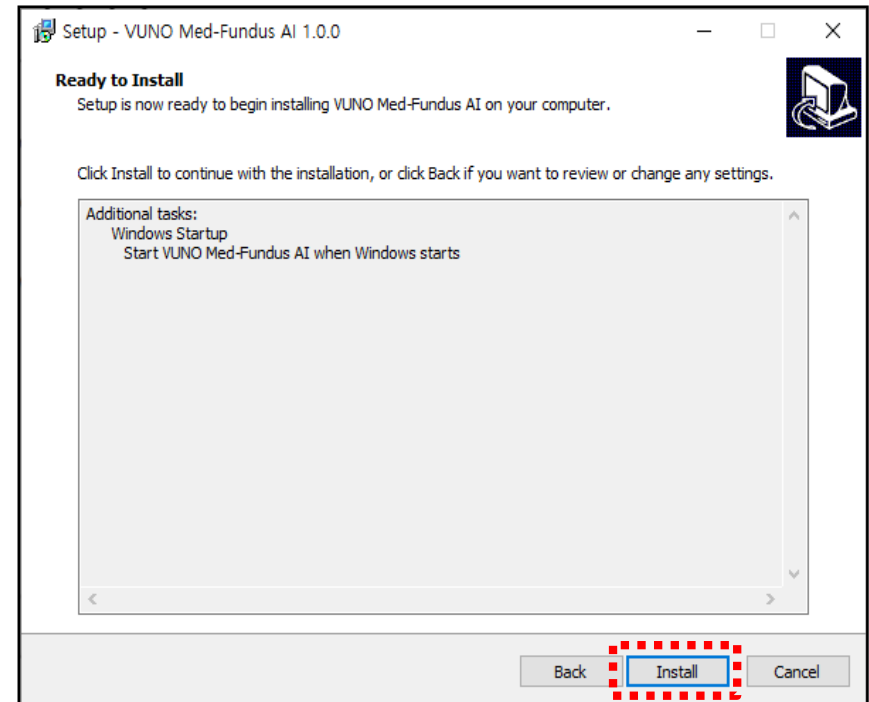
Setup - VUNO Med-Fundus AI 1.0.0

Ready to Install
Setup is now ready to begin installing VUNO Med-Fundus AI on your computer.

Click Install to continue with the installation, or click Back if you want to review or change any settings.

Additional tasks:
Windows Startup
Start VUNO Med-Fundus AI when Windows starts

Back Install Cancel